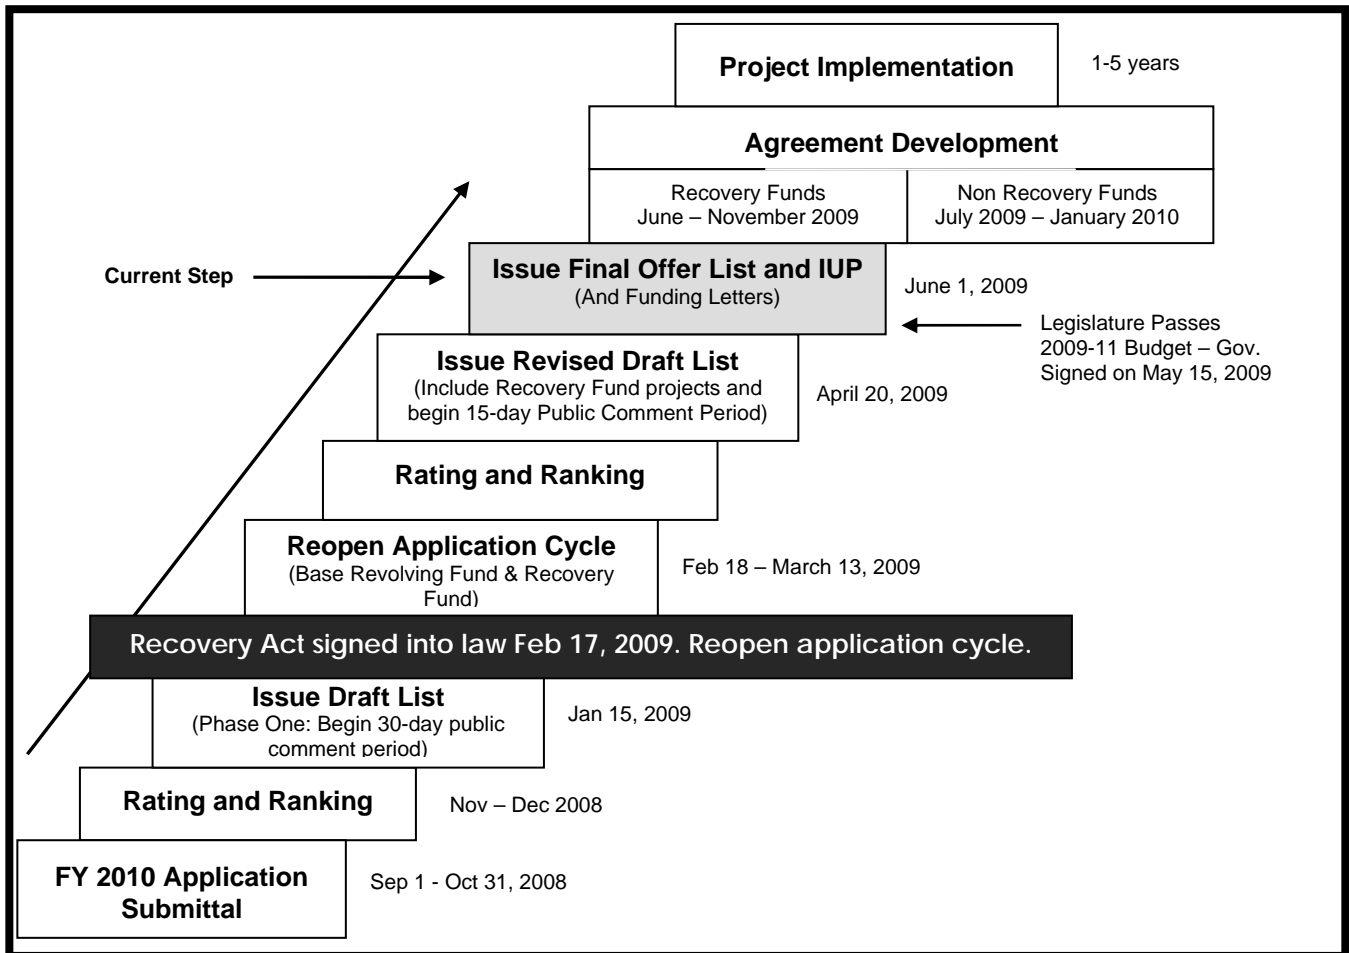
Project Implementation

1-5 years

Agreement Development

Recovery Funds
June – November 2009

Non Recovery Funds
July 2009 – January 2010

Current Step

Issue Final Offer List and IUP
(And Funding Letters)

June 1, 2009

Legislature Passes 2009-11 Budget – Gov. Signed on May 15, 2009

Issue Revised Draft List
(Include Recovery Fund projects and begin 15-day Public Comment Period)

April 20, 2009

Rating and Ranking

Reopen Application Cycle
(Base Revolving Fund & Recovery Fund)

Feb 18 – March 13, 2009

Recovery Act signed into law Feb 17, 2009. Reopen application cycle.

Issue Draft List
(Phase One: Begin 30-day public comment period)

Jan 15, 2009

Rating and Ranking

Nov – Dec 2008

FY 2010 Application Submittal

Sep 1 - Oct 31, 2008